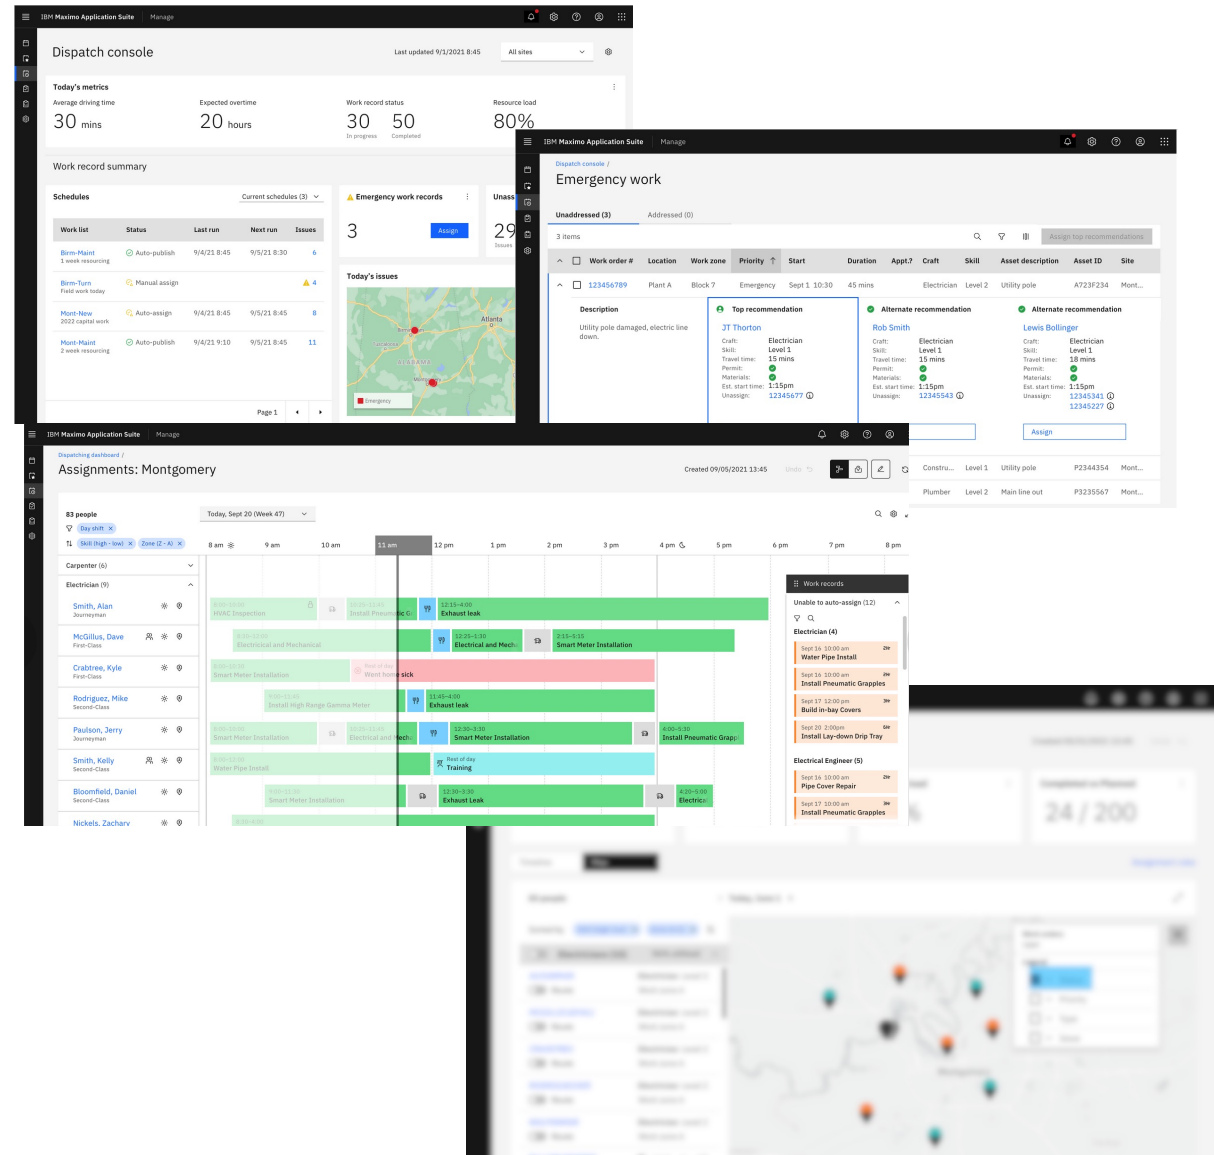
IBM Maximo Application Suite | Manage

Dispatch console

Last updated 9/1/2021 8:45 All sites

Today's metrics

Average driving time
30 mins

Expected overtime
20 hours

Work record status
30 In progress
50 Completed

Resource load
80%

Work record summary

Schedules Current schedules (3)

| Work list | Status | Last run | Next run | Issues |
|---|---|---|---|---|
| Birm-Maint 1 week resourcing | Auto-publish | 9/4/21 8:45 | 9/5/21 8:30 | 6 |
| Birm-Turn Field work today | Manual assign | | | 4 |
| Mont-New 2022 capital work | Auto-assign | 9/4/21 8:45 | 9/5/21 8:45 | 8 |
| Mont-Maint 2 week resourcing | Auto-publish | 9/4/21 9:10 | 9/5/21 8:45 | 11 |

Page 1

Emergency work records
3
Assign

Unass
29
Issues

Today's issues
Atlanta
Birmingham
ALABAMA
Montgomery
Emergency

IBM Maximo Application Suite | Manage

Dispatch console /
Emergency work

Unaddressed (3) Addressed (0)

3 items

Assign top recommendations

| Work order # | Location | Work zone | Priority | Start | Duration | Appt.? | Craft | Skill | Asset description | Asset ID | Site |
|---|---|---|---|---|---|---|---|---|---|---|---|
| 123456789 | Plant A | Block 7 | Emergency | Sept 1 10:30 | 45 mins | | Electrician | Level 2 | Utility pole | A723F234 | Mont... |
| | | | | | | | Constru... | Level 1 | Utility pole | P2344354 | Mont... |
| | | | | | | | Plumber | Level 2 | Main line out | P3235567 | Mont... |

Description
Utility pole damaged, electric line down.

Top recommendation
JT Thorton
Craft: Electrician
Skill: Level 1
Travel time: 15 mins
Permit:
Materials:
Est. start time: 1:15pm
Unassign: 12345677

Alternate recommendation
Rob Smith
Craft: Electrician
Skill: Level 1
Travel time: 15 mins
Permit:
Materials:
Est. start time: 1:15pm
Unassign: 12345543

Alternate recommendation
Lewis Bollinger
Craft: Electrician
Skill: Level 1
Travel time: 18 mins
Permit:
Materials:
Est. start time: 1:15pm
Unassign: 12345341 12345227

Assign

IBM Maximo Application Suite | Manage

Dispatching dashboard /
Assignments: Montgomery

Created 09/05/2021 13:45 Undo

83 people
Day shift
Skill (high - low) Zone (Z - A)

Today, Sept 20 (Week 47)

8 am 9 am 10 am 11 am 12 pm 1 pm 2 pm 3 pm 4 pm 5 pm 6 pm 7 pm 8 pm

Carpenter (6)
Electrician (9)

Smith, Alan
Journeyman
HVAC Inspection
Install Pneumatic G
12:15–4:00
Exhaust leak

McGillus, Dave
First-Class
Electrical and Mechanical
12:25–1:30
Electrical and Mech
2:15–3:15
Smart Meter Installation

Crabtree, Kyle
First-Class
Smart Meter Installation
Rest of day
Went home sick

Rodriguez, Mike
Second-Class
Install High Range Gamma Meter
11:45–4:00
Exhaust leak

Paulson, Jerry
Journeyman
Smart Meter Installation
Electrical and Mech
12:30–3:30
Smart Meter Installation
4:00–5:30
Install Pneumatic Grapp

Smith, Kelly
Second-Class
Water Pipe Install
Rest of day
Training

Bloomfield, Daniel
Second-Class
Smart Meter Installation
12:30–3:30
Exhaust Leak
4:20–5:00
Electrica

Nickels, Zachary

Work records
Unable to auto-assign (12)

Electrician (4)
Sept 16 10:00 am
Water Pipe Install
Sept 16 10:00 am
Install Pneumatic Grapples
Sept 17 12:00 pm
Build in-bay Covers
Sept 20 2:00pm
Install Lay-down Drip Tray

Electrical Engineer (5)
Sept 16 10:00 am
Pipe Cover Repair
Sept 17 10:00 am
Install Pneumatic Grapples

24 / 200